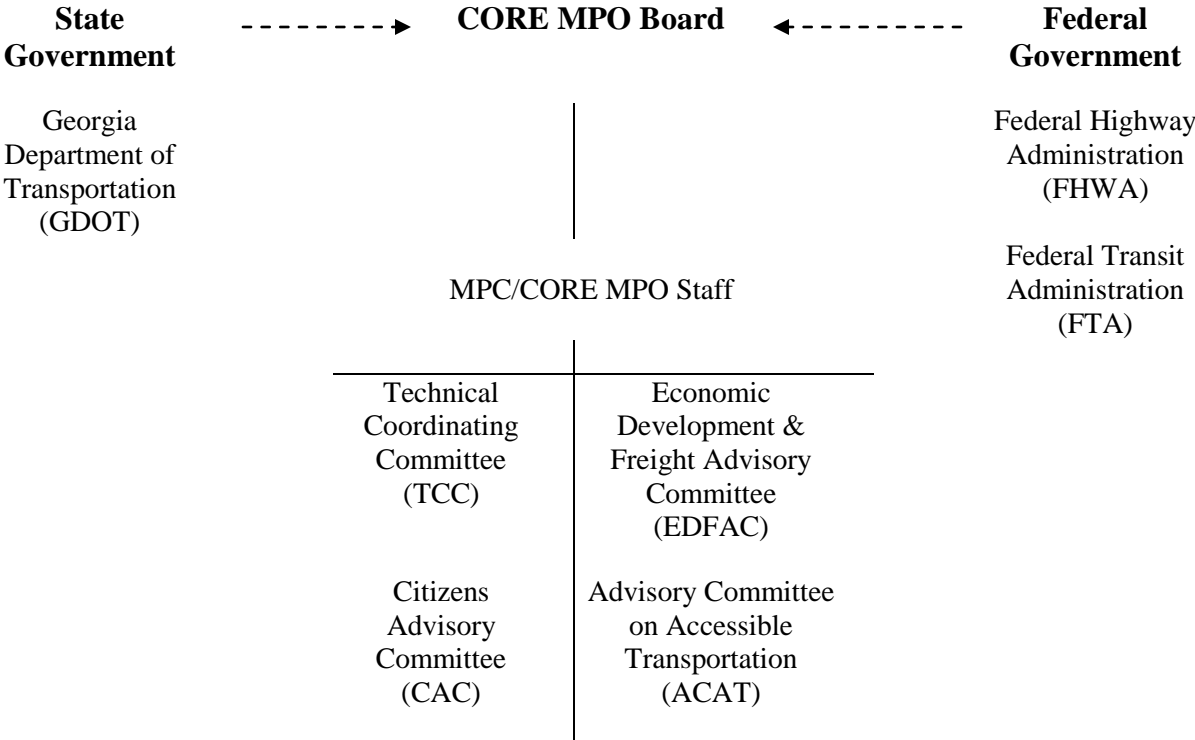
**State Government**

**CORE MPO Board**

**Federal Government**

Georgia Department of Transportation (GDOT)

Federal Highway Administration (FHWA)

Federal Transit Administration (FTA)

MPC/CORE MPO Staff

Technical Coordinating Committee (TCC)

Economic Development & Freight Advisory Committee (EDFAC)

Citizens Advisory Committee (CAC)

Advisory Committee on Accessible Transportation (ACAT)